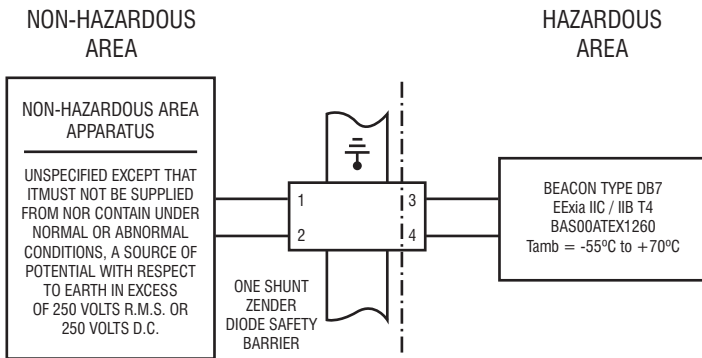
NON-HAZARDOUS AREA

HAZARDOUS AREA

NON-HAZARDOUS AREA APPARATUS

UNSPECIFIED EXCEPT THAT ITMUST NOT BE SUPPLIED FROM NOR CONTAIN UNDER NORMAL OR ABNORMAL CONDITIONS, A SOURCE OF POTENTIAL WITH RESPECT TO EARTH IN EXCESS OF 250 VOLTS R.M.S. OR 250 VOLTS D.C.

1
2
3
4

ONE SHUNT ZENDER DIODE SAFETY BARRIER

BEACON TYPE DB7
EExia IIC / IIB T4
BAS00ATEX1260
Tamb = -55ºC to +70ºC